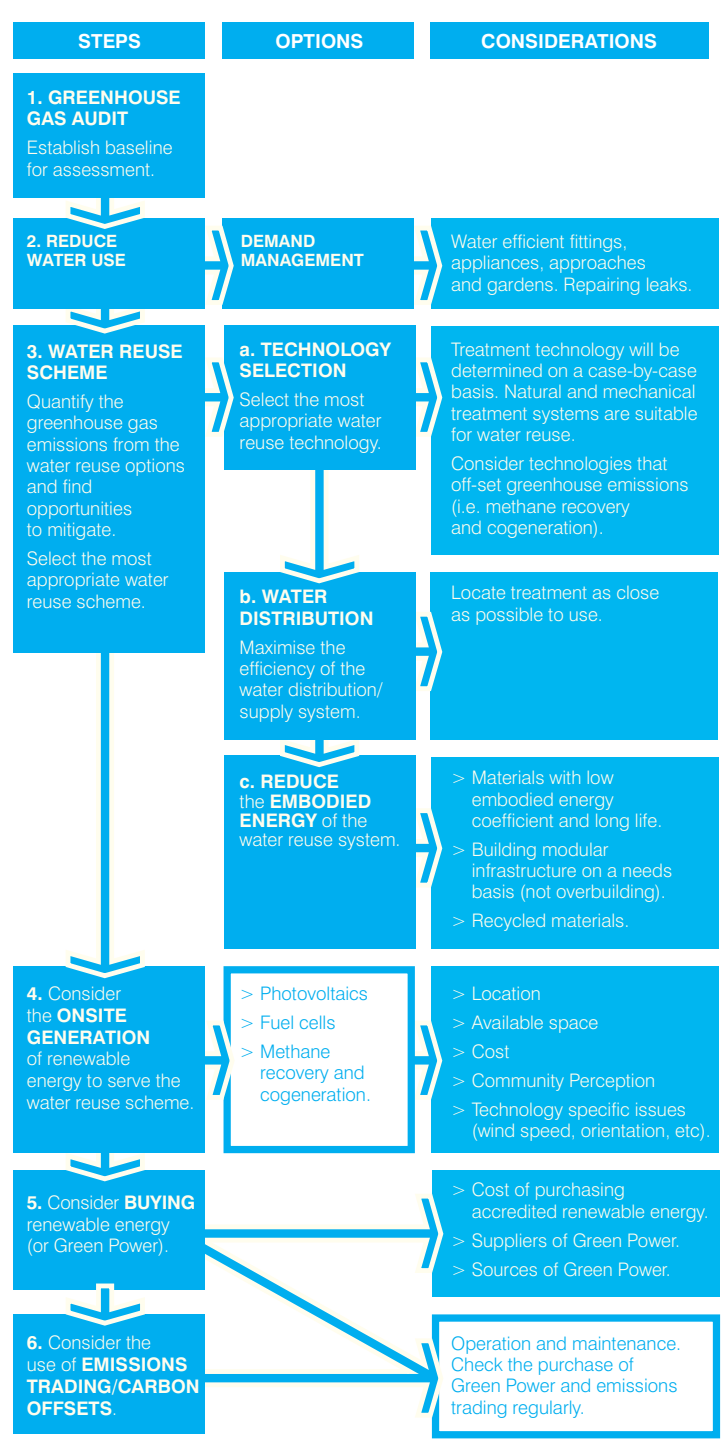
STEPS

OPTIONS

CONSIDERATIONS

1. GREENHOUSE GAS AUDIT

Establish baseline for assessment.

2. REDUCE WATER USE

DEMAND MANAGEMENT

Water efficient fittings, appliances, approaches and gardens. Repairing leaks.

3. WATER REUSE SCHEME

Quantify the greenhouse gas emissions from the water reuse options and find opportunities to mitigate.

Select the most appropriate water reuse scheme.

a. TECHNOLOGY SELECTION

Select the most appropriate water reuse technology.

Treatment technology will be determined on a case-by-case basis. Natural and mechanical treatment systems are suitable for water reuse.

Consider technologies that off-set greenhouse emissions (i.e. methane recovery and cogeneration).

b. WATER DISTRIBUTION

Maximise the efficiency of the water distribution/ supply system.

Locate treatment as close as possible to use.

c. REDUCE the EMBODIED ENERGY of the water reuse system.

> Materials with low embodied energy coefficient and long life.

> Building modular infrastructure on a needs basis (not overbuilding).

> Recycled materials.

4. Consider the ONSITE GENERATION of renewable energy to serve the water reuse scheme.

> Photovoltaics

> Fuel cells

> Methane recovery and cogeneration.

> Location

> Available space

> Cost

> Community Perception

> Technology specific issues (wind speed, orientation, etc).

5. Consider BUYING renewable energy (or Green Power).

> Cost of purchasing accredited renewable energy.

> Suppliers of Green Power.

> Sources of Green Power.

6. Consider the use of EMISSIONS TRADING/CARBON OFFSETS.

Operation and maintenance. Check the purchase of Green Power and emissions trading regularly.